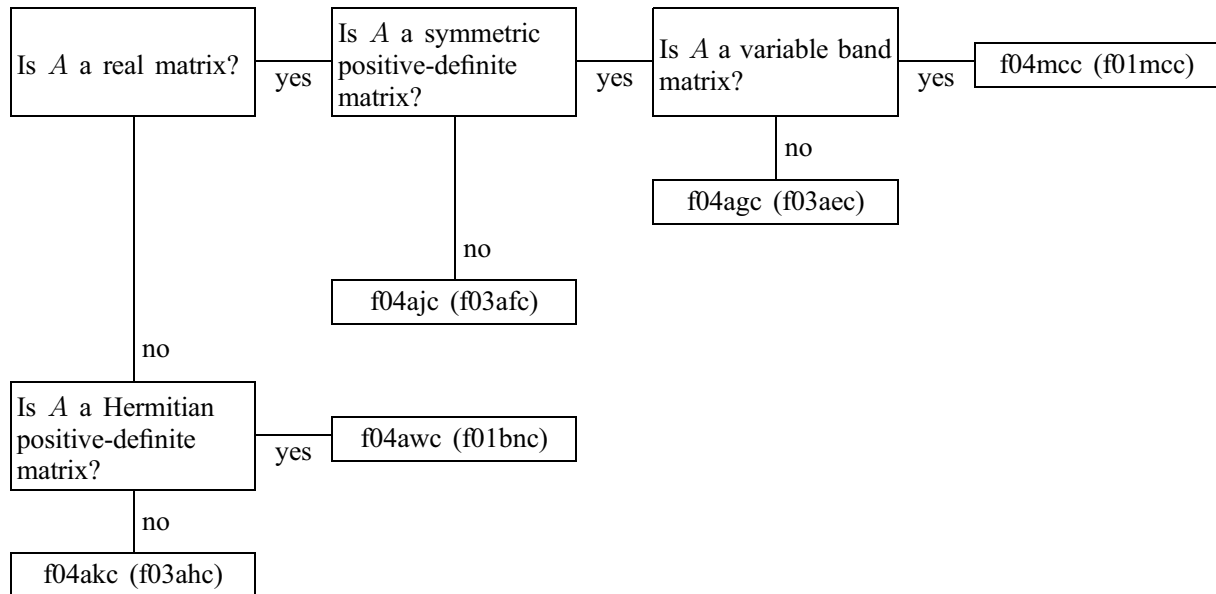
Is $A$ a real matrix?

yes

Is $A$ a symmetric positive-definite matrix?

yes

Is $A$ a variable band matrix?

yes

f04mcc (f01mcc)

no

f04agc (f03aec)

no

f04ajc (f03afc)

no

Is $A$ a Hermitian positive-definite matrix?

yes

f04awc (f01bnc)

no

f04akc (f03ahc)